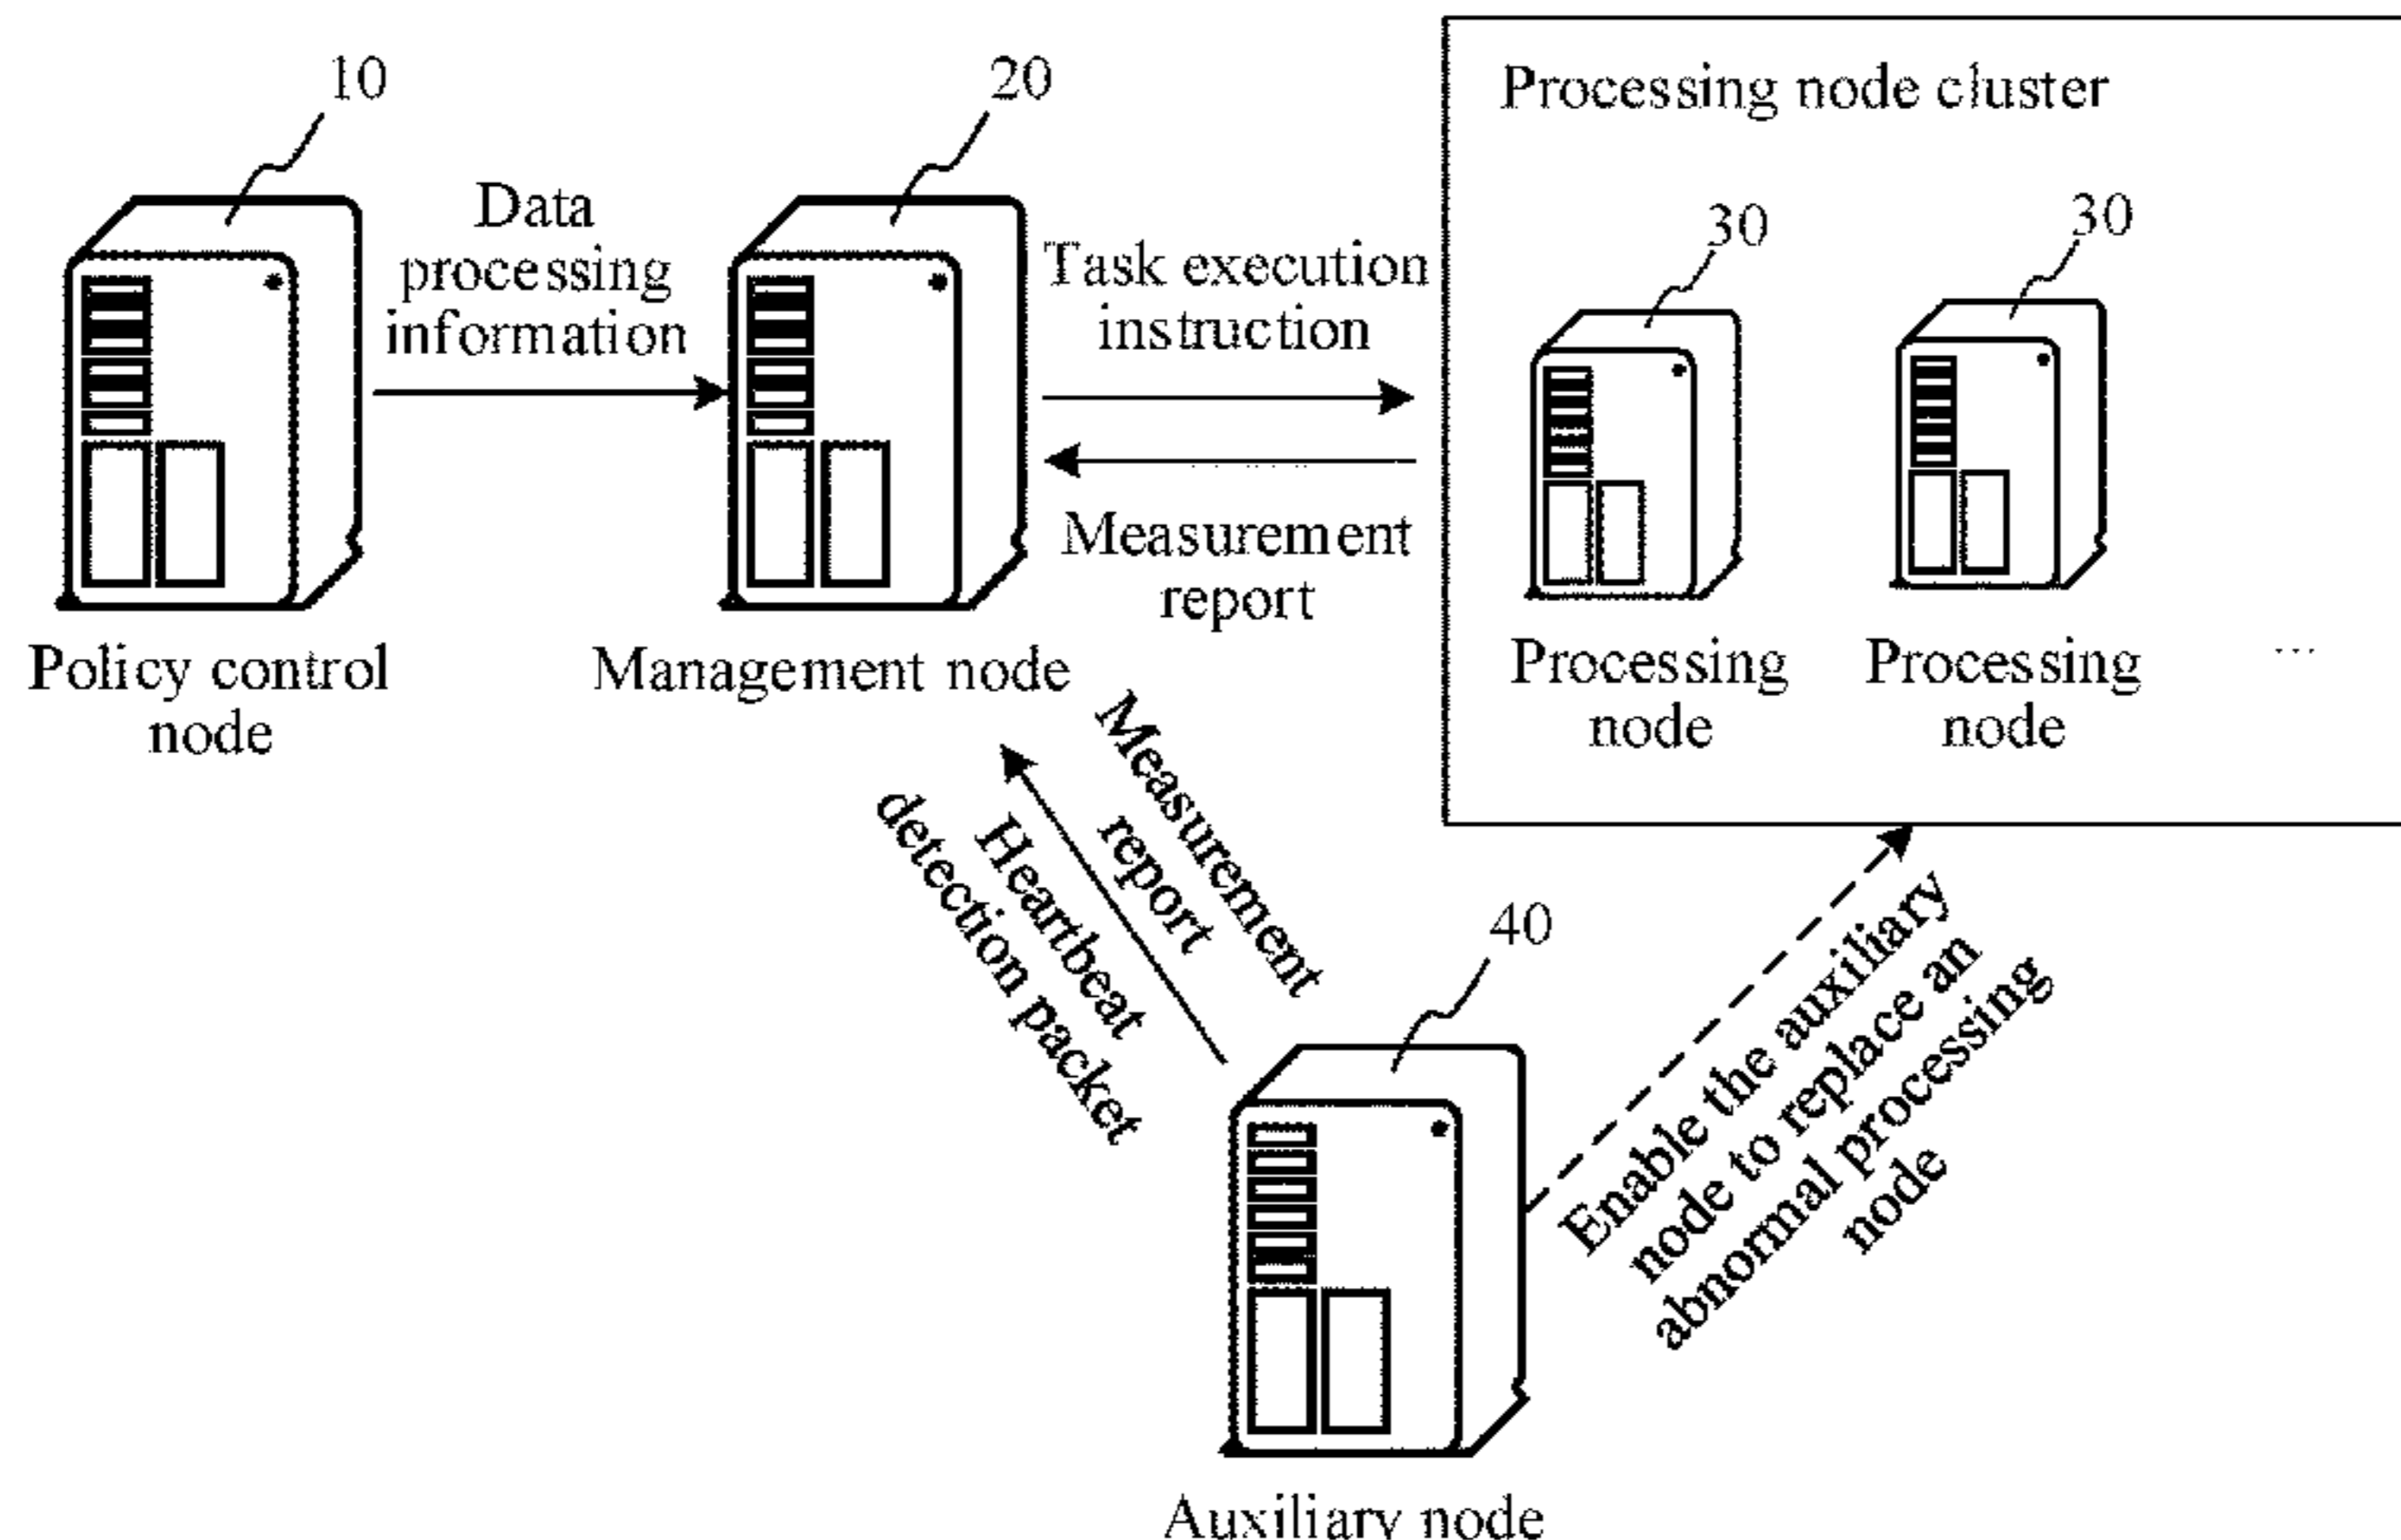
10

20

Processing node cluster

Data processing information

Task execution instruction

30

30

Measurement report

Policy control node

Management node

Processing node

Processing node

...

Measurement report

Heartbeat detection packet

40

Enable the auxiliary node to replace an abnormal processing node

Auxiliary node